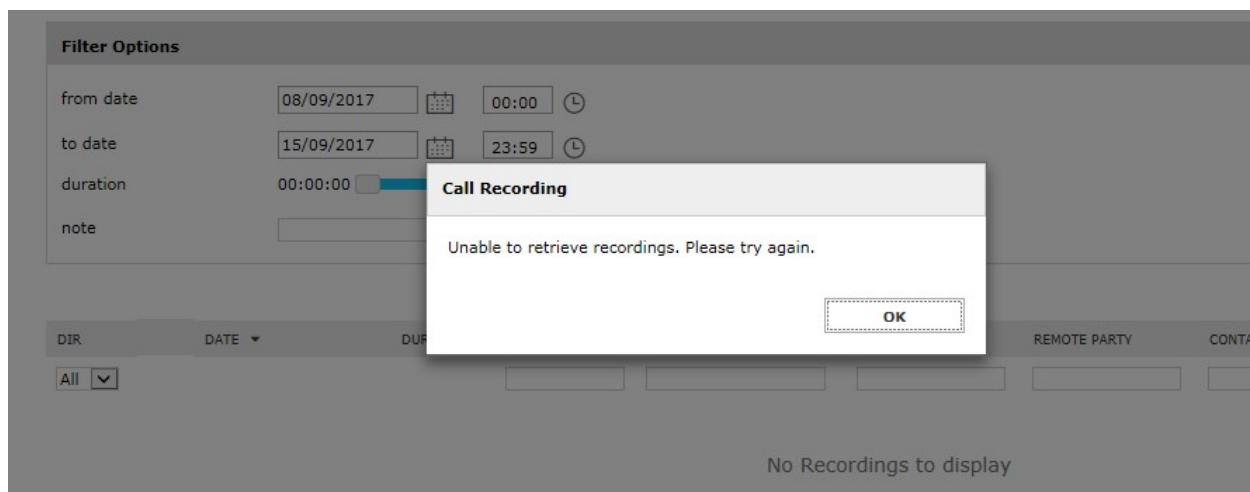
Filter Options

from date 08/09/2017 00:00

to date 15/09/2017 23:59

duration 00:00:00

note

Call Recording

Unable to retrieve recordings. Please try again.

OK

| DIR | DATE ▾ | DUR | | | | REMOTE PARTY | CONTA |
|---|---|---|---|---|---|---|---|
| All | | | | | | | |

No Recordings to display